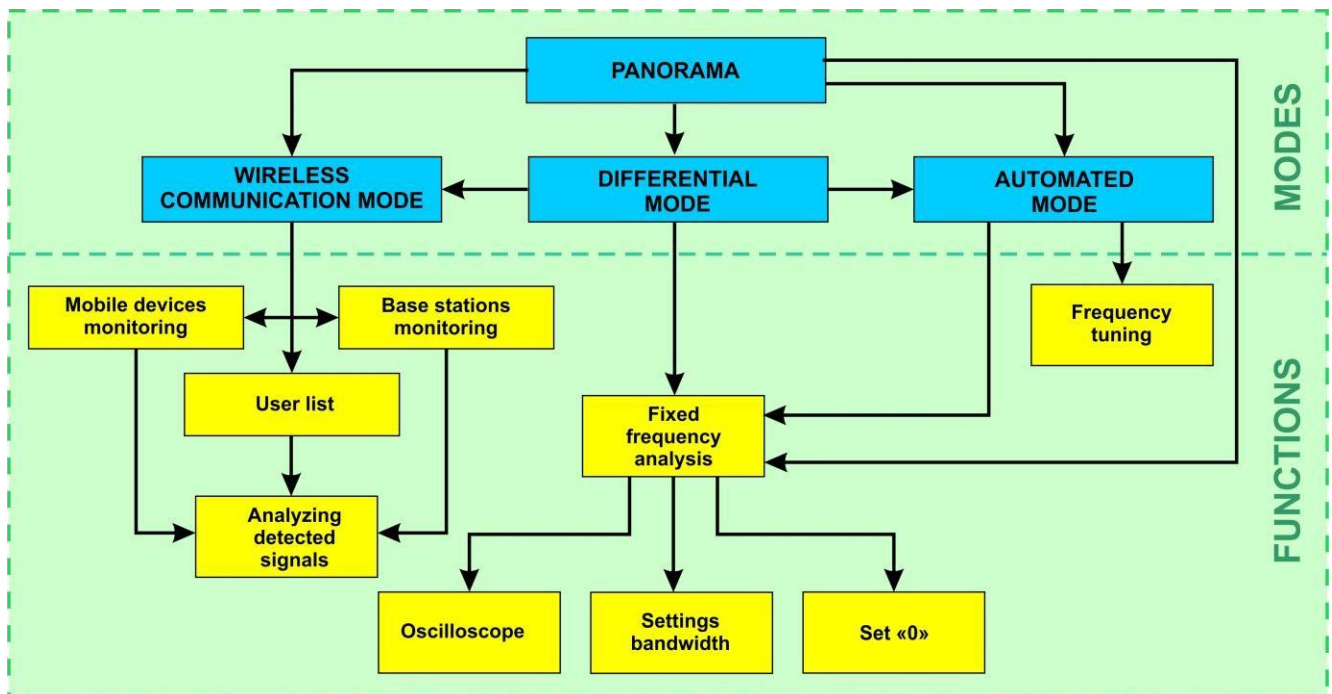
PANORAMA

WIRELESS COMMUNICATION MODE

DIFFERENTIAL MODE

AUTOMATED MODE

MODES

Mobile devices monitoring

Base stations monitoring

Frequency tuning

User list

Fixed frequency analysis

Analyzing detected signals

FUNCTIONS

Oscilloscope

Settings bandwidth

Set «0»